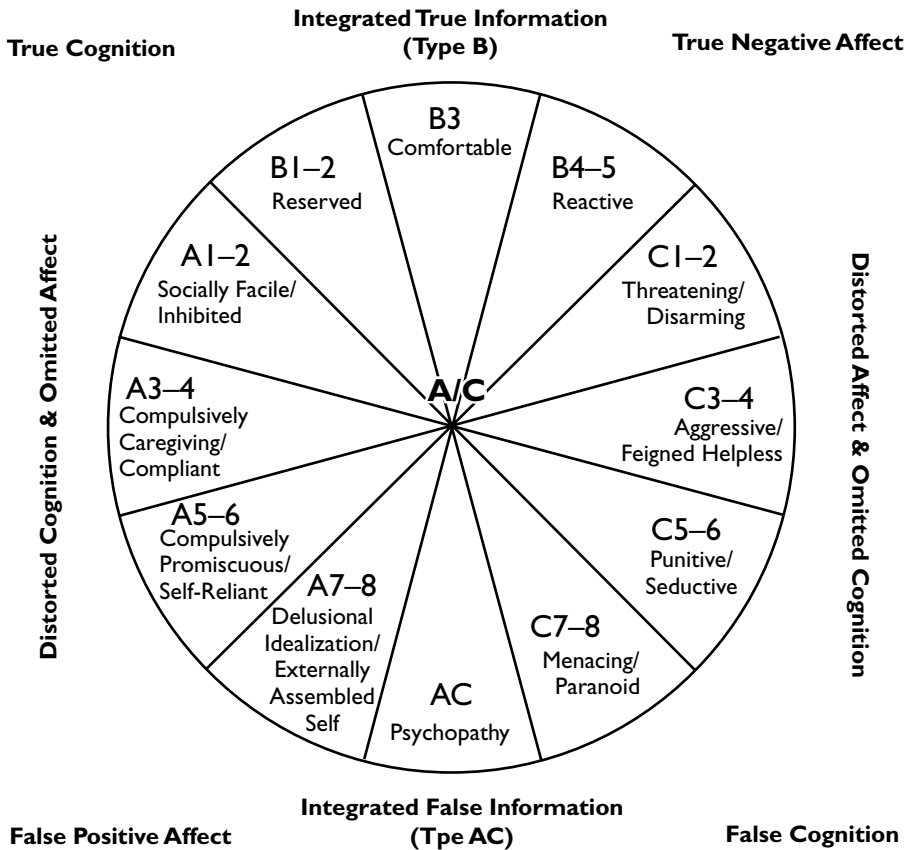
Integrated True Information (Type B)

True Cognition

True Negative Affect

B3
Comfortable

B1–2
Reserved

B4–5
Reactive

A1–2
Socially Facile/ Inhibited

C1–2
Threatening/ Disarming

Distorted Cognition & Omitted Affect

Distorted Affect & Omitted Cognition

A/C

A3–4
Compulsively Caregiving/ Compliant

C3–4
Aggressive/ Feigned Helpless

A5–6
Compulsively Promiscuous/ Self-Reliant

C5–6
Punitive/ Seductive

A7–8
Delusional Idealization/ Externally Assembled Self

C7–8
Menacing/ Paranoid

AC
Psychopathy

Integrated False Information (Tpe AC)

False Positive Affect

False Cognition